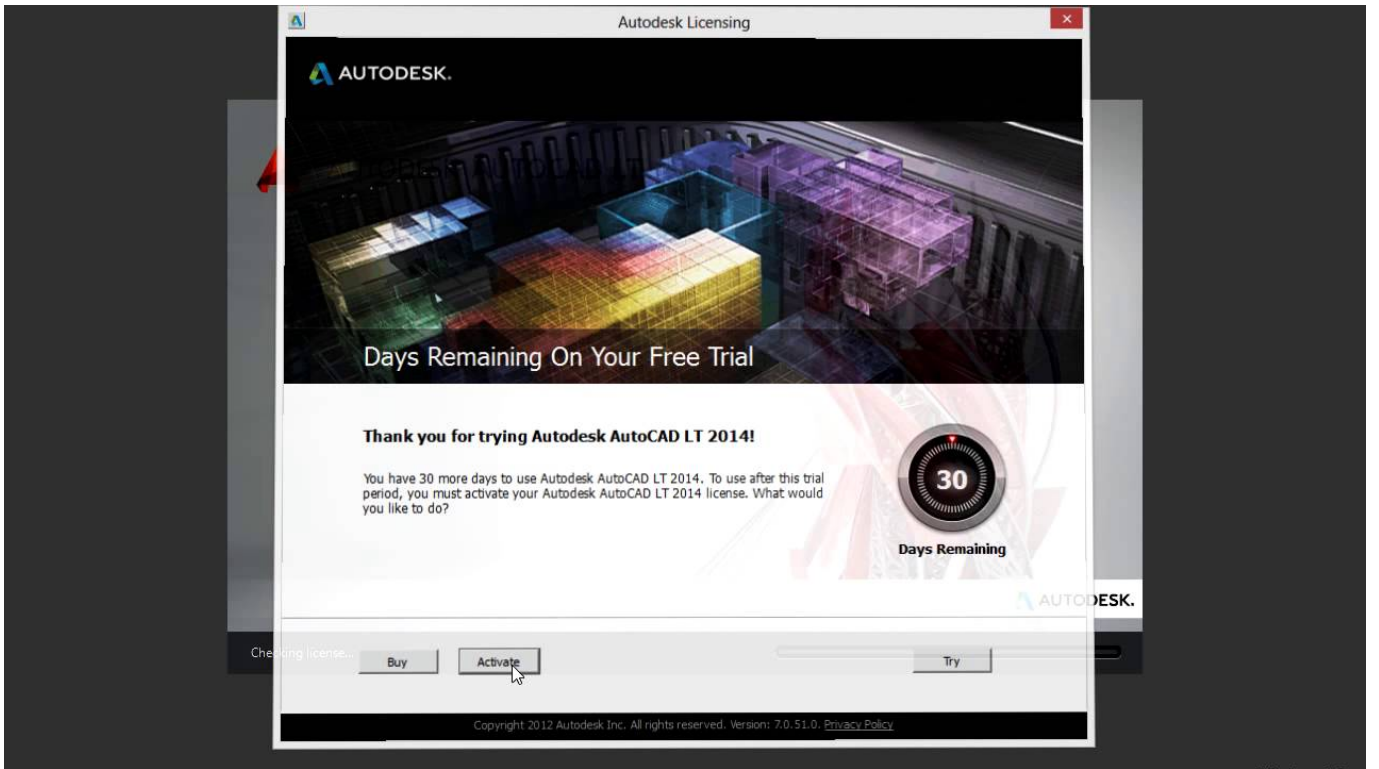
Autodesk Licensing

AUTODESK.

Days Remaining On Your Free Trial

Thank you for trying Autodesk AutoCAD LT 2014!

You have 30 more days to use Autodesk AutoCAD LT 2014. To use after this trial period, you must activate your Autodesk AutoCAD LT 2014 license. What would you like to do?

30

Days Remaining

AUTODESK.

Che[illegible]ing license...

Buy

Activate

Try

Copyright 2012 Autodesk Inc. All rights reserved. Version: 7.0.51.0. Privacy Policy